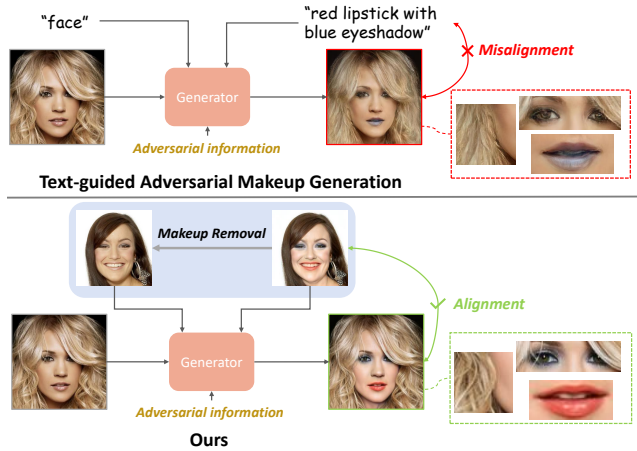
"face"

"red lipstick with blue eyeshadow"

Generator

Adversarial information

✕ Misalignment

Text-guided Adversarial Makeup Generation

Makeup Removal

Alignment

Generator

Adversarial information

Ours